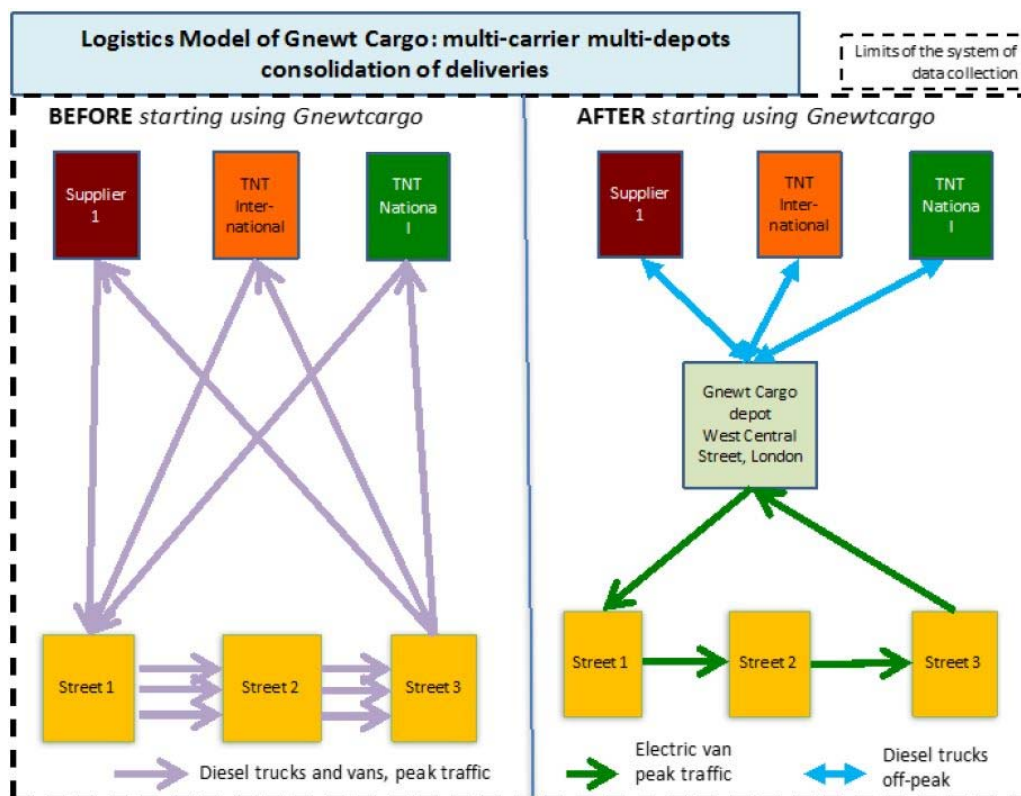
Logistics Model of Gnewt Cargo: multi-carrier multi-depots consolidation of deliveries

Limits of the system of data collection

BEFORE starting using Gnewtcargo

Supplier 1

TNT International

TNT National

Street 1

Street 2

Street 3

Diesel trucks and vans, peak traffic

AFTER starting using Gnewtcargo

Supplier 1

TNT International

TNT National

Gnewt Cargo depot West Central Street, London

Street 1

Street 2

Street 3

Electric van peak traffic

Diesel trucks off-peak